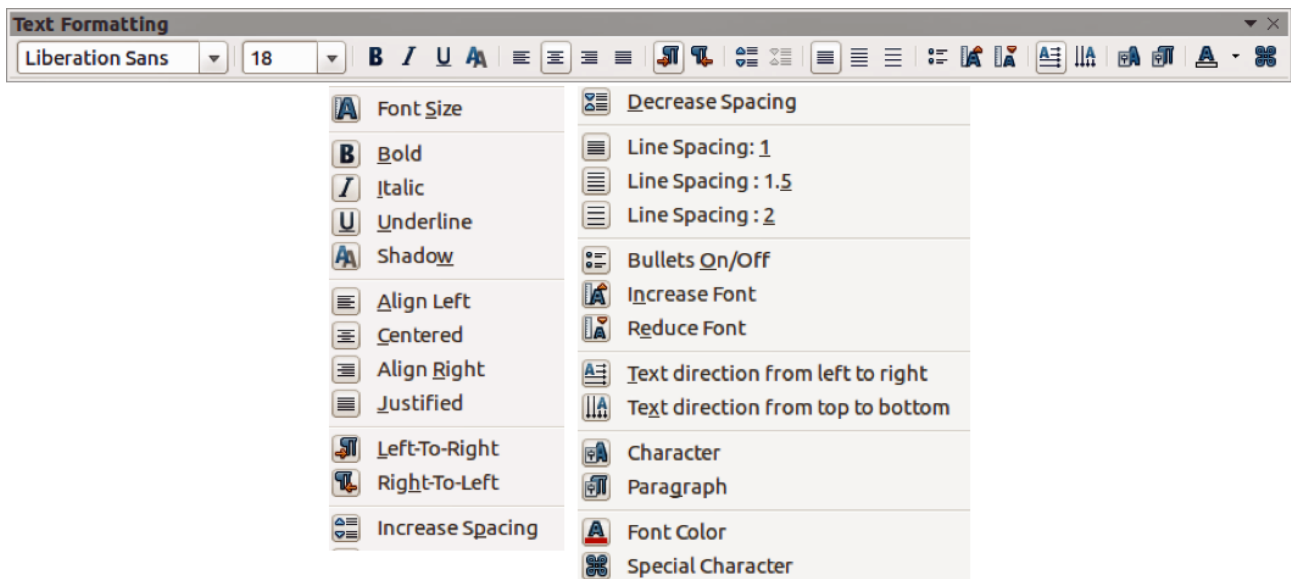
Text Formatting

Liberation Sans | 18 | B I U

Font Size

Bold
Italic
Underline
Shadow

Align Left
Centered
Align Right
Justified

Left-To-Right
Right-To-Left

Increase Spacing

Decrease Spacing

Line Spacing: 1
Line Spacing : 1.5
Line Spacing : 2

Bullets On/Off
Increase Font
Reduce Font

Text direction from left to right
Text direction from top to bottom

Character
Paragraph

Font Color
Special Character